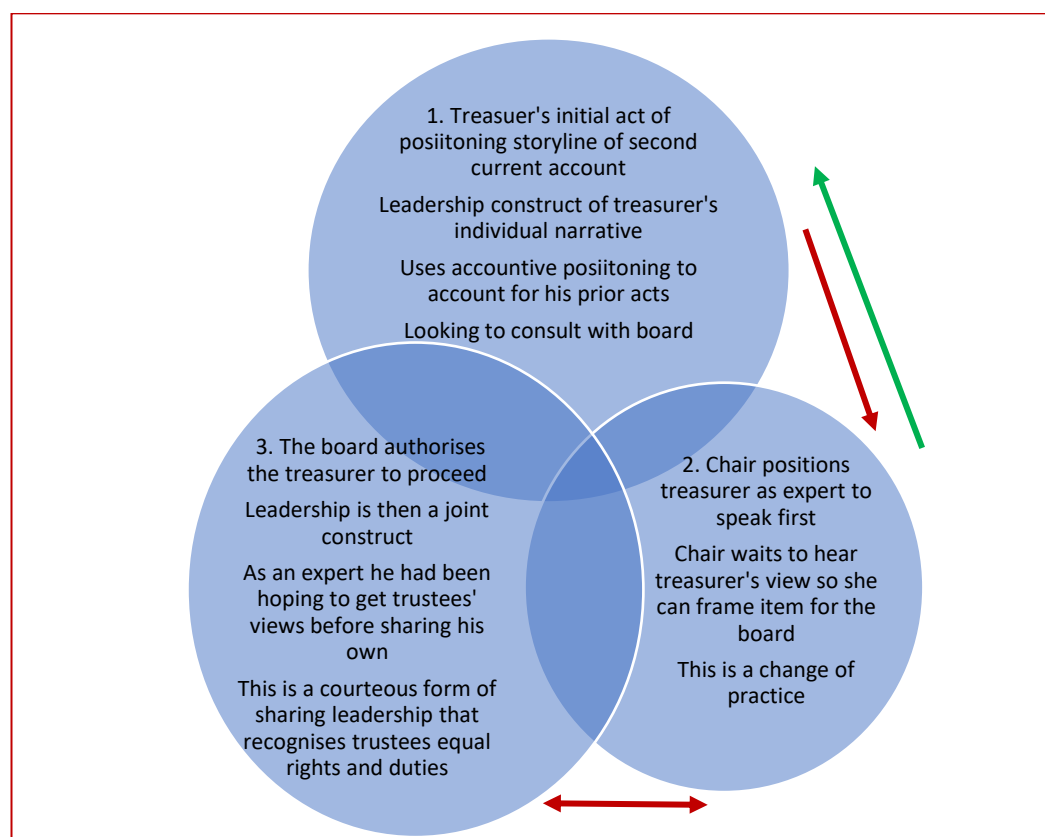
1. Treasuer's initial act of posiitoning storyline of second current account

Leadership construct of treasurer's individual narrative

Uses accountive posiitoning to account for his prior acts

Looking to consult with board

3. The board authorises the treasurer to proceed

Leadership is then a joint construct

As an expert he had been hoping to get trustees' views before sharing his own

This is a courteous form of sharing leadership that recognises trustees equal rights and duties

2. Chair positions treasurer as expert to speak first

Chair waits to hear treasurer's view so she can frame item for the board

This is a change of practice